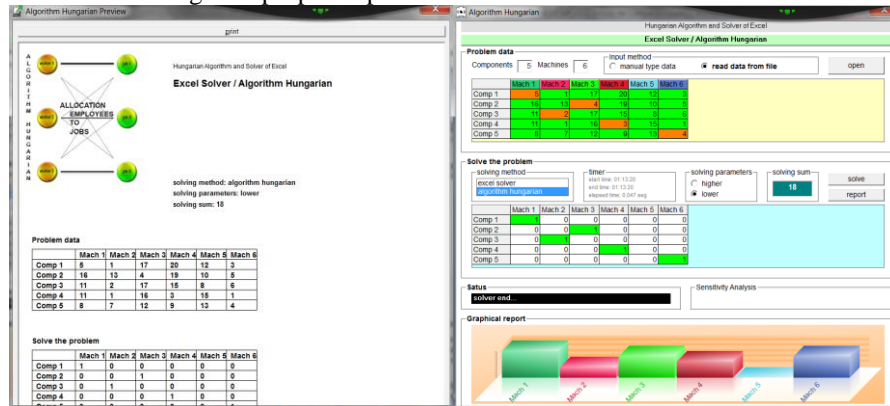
Algorithm Hungarian Preview

print

ALGORITHM HUNGARIAN

worker 1
worker 2
worker 3
job 1
job 2
job 3

ALLOCATION EMPLOYEES TO JOBS

Hungarian Algorithm and Solver of Excel

Excel Solver / Algorithm Hungarian

solving method: algorithm hungarian
solving parameters: lower
solving sum: 18

Problem data

| | Mach 1 | Mach 2 | Mach 3 | Mach 4 | Mach 5 | Mach 6 |
|---|---|---|---|---|---|---|
| Comp 1 | 5 | 1 | 17 | 20 | 12 | 3 |
| Comp 2 | 16 | 13 | 4 | 19 | 10 | 5 |
| Comp 3 | 11 | 2 | 17 | 15 | 8 | 6 |
| Comp 4 | 11 | 1 | 16 | 3 | 15 | 1 |
| Comp 5 | 8 | 7 | 12 | 9 | 13 | 4 |

Solve the problem

| | Mach 1 | Mach 2 | Mach 3 | Mach 4 | Mach 5 | Mach 6 |
|---|---|---|---|---|---|---|
| Comp 1 | 1 | 0 | 0 | 0 | 0 | 0 |
| Comp 2 | 0 | 0 | 1 | 0 | 0 | 0 |
| Comp 3 | 0 | 1 | 0 | 0 | 0 | 0 |
| Comp 4 | 0 | 0 | 0 | 1 | 0 | 0 |

Algorithm Hungarian

Hungarian Algorithm and Solver of Excel

Excel Solver / Algorithm Hungarian

Problem data

Components 5 Machines 6

Input method
manual type data
read data from file

open

| | Mach 1 | Mach 2 | Mach 3 | Mach 4 | Mach 5 | Mach 6 |
|---|---|---|---|---|---|---|
| Comp 1 | 5 | 1 | 17 | 20 | 12 | 3 |
| Comp 2 | 16 | 13 | 4 | 19 | 10 | 5 |
| Comp 3 | 11 | 2 | 17 | 15 | 8 | 6 |
| Comp 4 | 11 | 1 | 16 | 3 | 15 | 1 |
| Comp 5 | 8 | 7 | 12 | 9 | 13 | 4 |

Solve the problem

solving method
excel solver
algorithm hungarian

timer
start time: 01:13:20
end time: 01:13:20
elapsed time: 0.047 seg

solving parameters
higher
lower

solving sum
18

solve
report

| | Mach 1 | Mach 2 | Mach 3 | Mach 4 | Mach 5 | Mach 6 |
|---|---|---|---|---|---|---|
| Comp 1 | 1 | 0 | 0 | 0 | 0 | 0 |
| Comp 2 | 0 | 0 | 1 | 0 | 0 | 0 |
| Comp 3 | 0 | 1 | 0 | 0 | 0 | 0 |
| Comp 4 | 0 | 0 | 0 | 1 | 0 | 0 |
| Comp 5 | 0 | 0 | 0 | 0 | 0 | 1 |

Satus
solver end...

Sensitivity Analysis

Graphical report

Mach 1
Mach 2
Mach 3
Mach 4
Mach 5
Mach 6